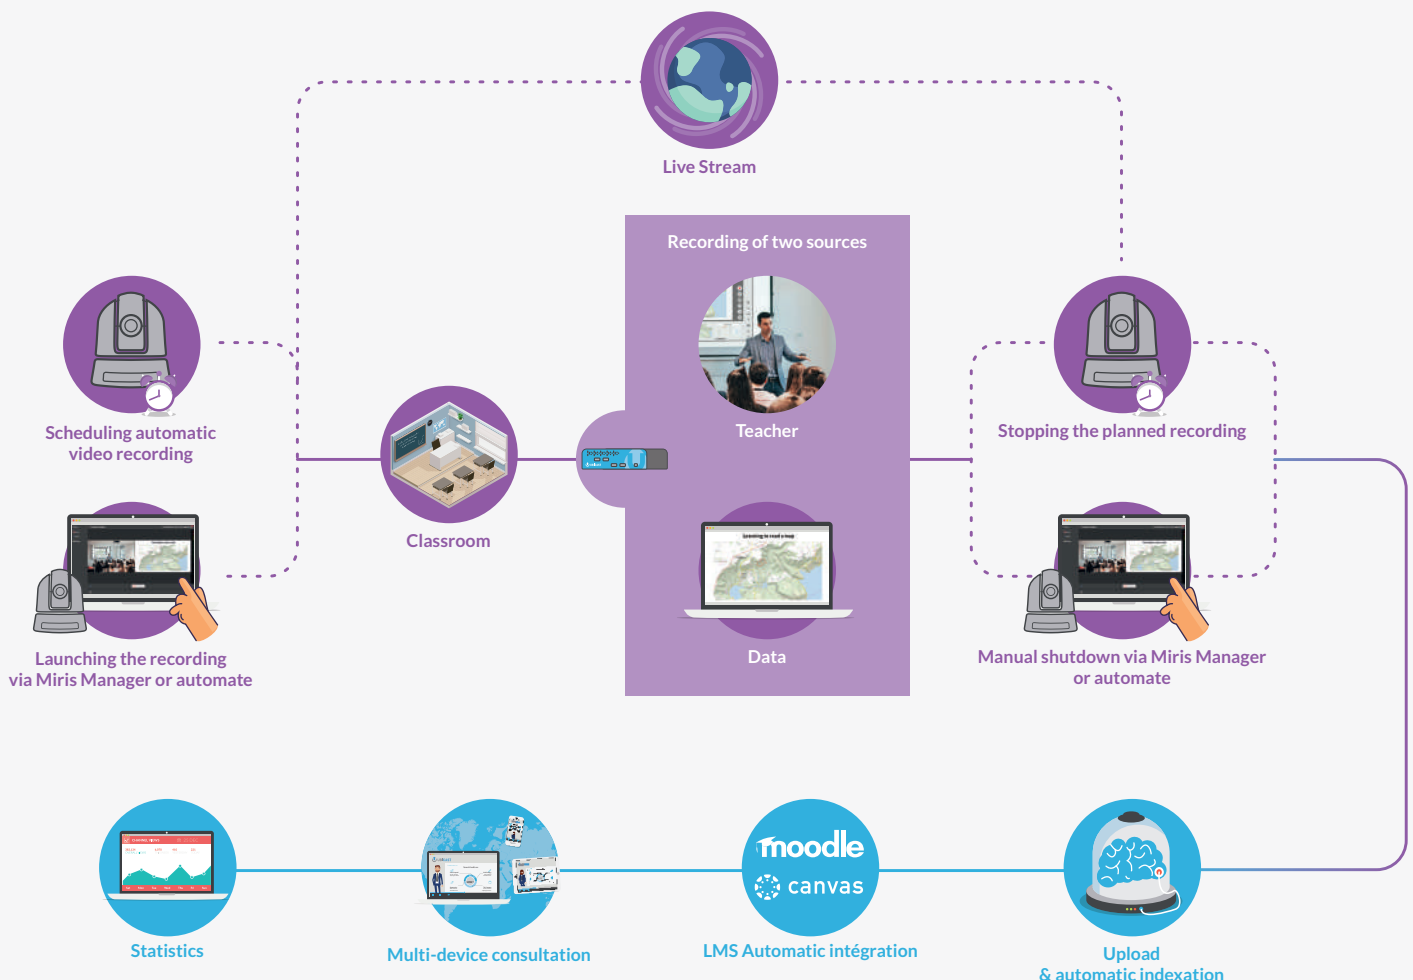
Live Stream

Recording of two sources

Teacher

Data

Scheduling automatic video recording

Launching the recording via Miris Manager or automate

Classroom

Stopping the planned recording

Manual shutdown via Miris Manager or automate

Statistics

Multi-device consultation

moodle

canvas

LMS Automatic intégration

Upload & automatic indexation